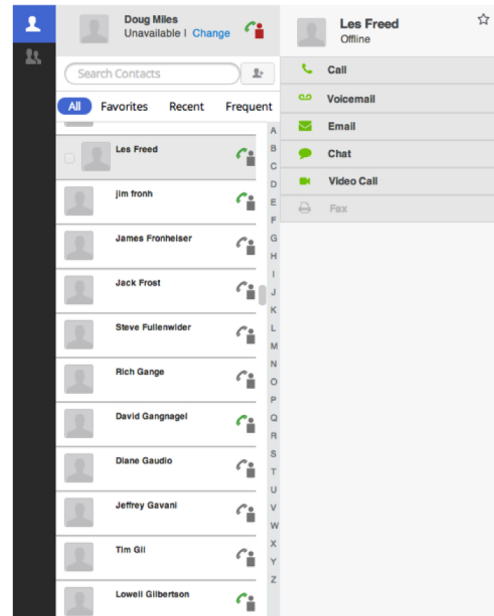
Doug Miles
Unavailable | Change

Search Contacts

All Favorites Recent Frequent

Les Freed
jim fronh
James Fronheiser
Jack Frost
Steve Fullenwider
Rich Gange
David Gangnagel
Diane Gaudio
Jeffrey Gavani
Tim Gil
Lowell Gilbertson

A B C D E F G H I J K L M N O P Q R S T U V W X Y Z

Les Freed
Offline

Call
Voicemail
Email
Chat
Video Call
Fax